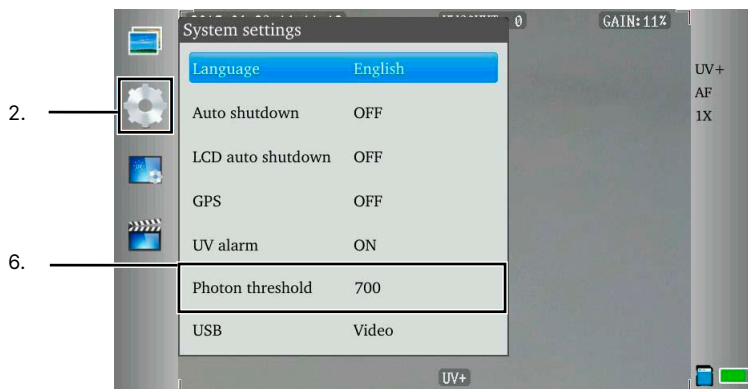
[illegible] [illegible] 0 GAIN:11%

System settings

| | |
|---|---|
| Language | English |
| Auto shutdown | OFF |
| LCD auto shutdown | OFF |
| GPS | OFF |
| UV alarm | ON |
| Photon threshold | 700 |
| USB | Video |

UV+
AF
1X

2.

6.

UV+